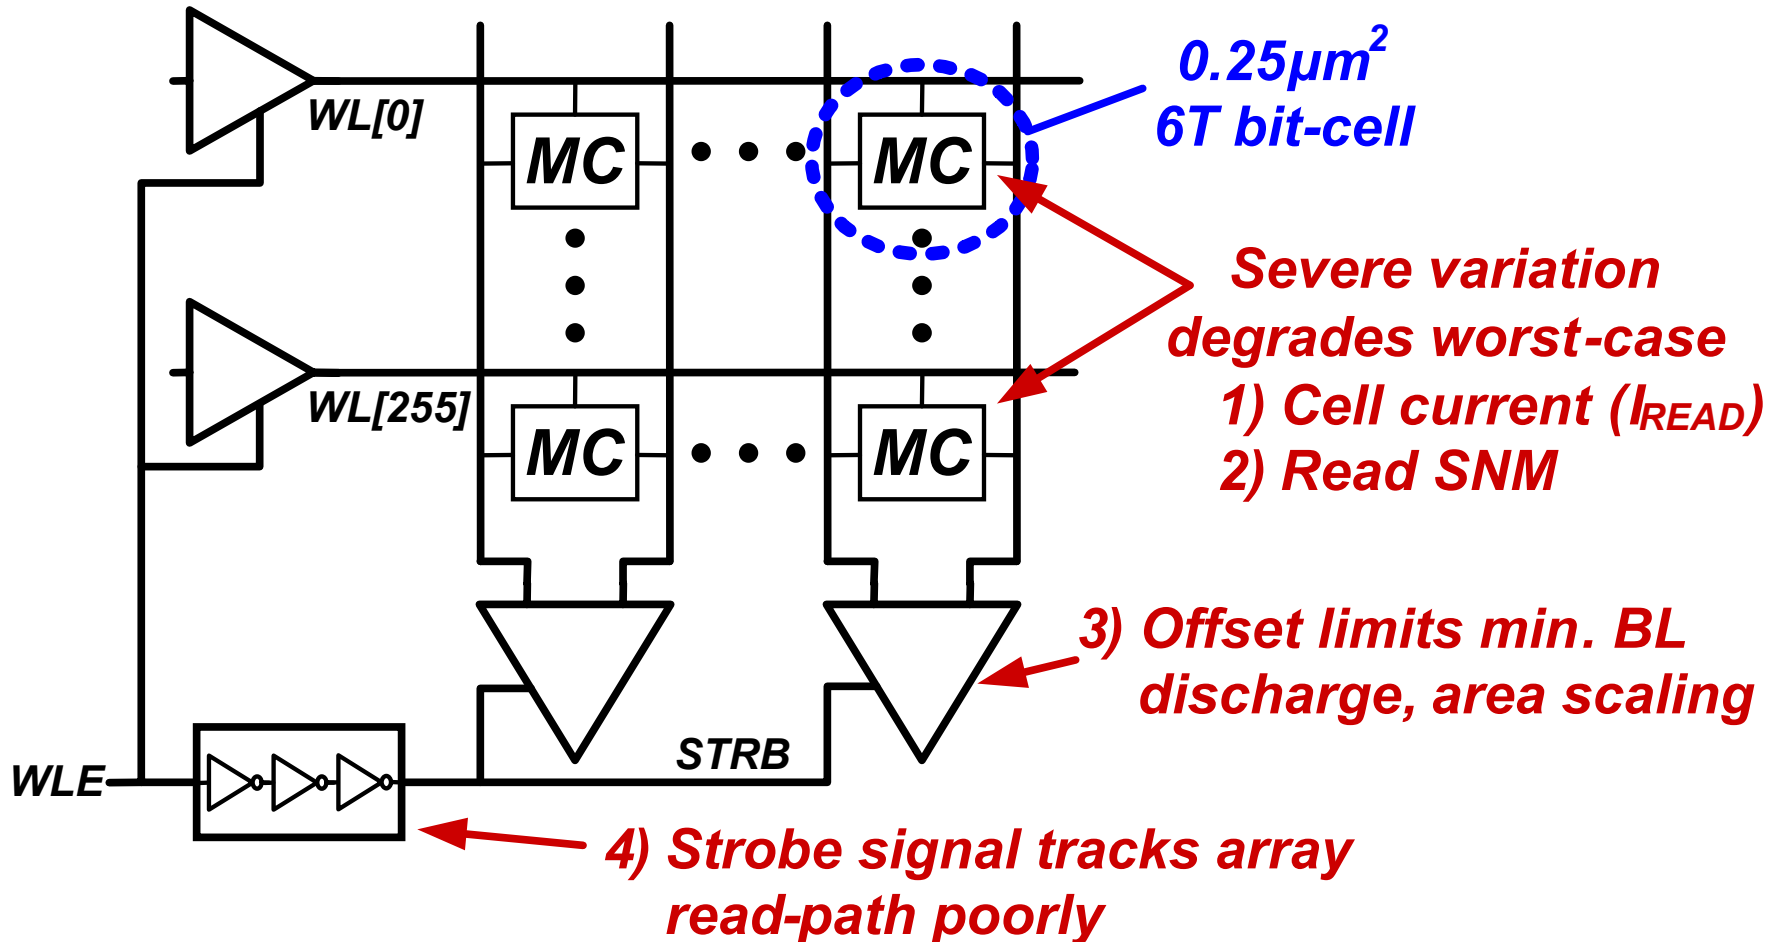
WL[0]

MC

MC

0.25μm$^2$
6T bit-cell

Severe variation degrades worst-case
1) Cell current ($I_{READ}$)
2) Read SNM

WL[255]

MC

MC

3) Offset limits min. BL discharge, area scaling

STRB

WLE

4) Strobe signal tracks array read-path poorly